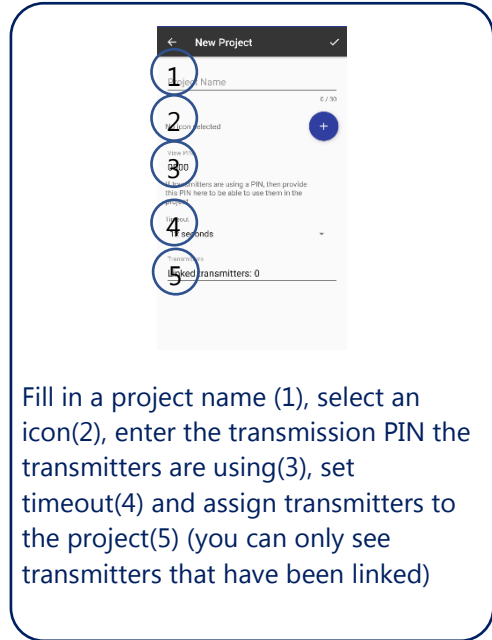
← New Project ✓

1 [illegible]ject Name

0 / 30

2 N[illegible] icon selected

+

View PIN
3 0000

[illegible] transmitters are using a PIN, then provide this PIN here to be able to use them in the project.

Timeout
4 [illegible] seconds

Transmitters
5 L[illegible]ked transmitters: 0

Fill in a project name (1), select an icon(2), enter the transmission PIN the transmitters are using(3), set timeout(4) and assign transmitters to the project(5) (you can only see transmitters that have been linked)